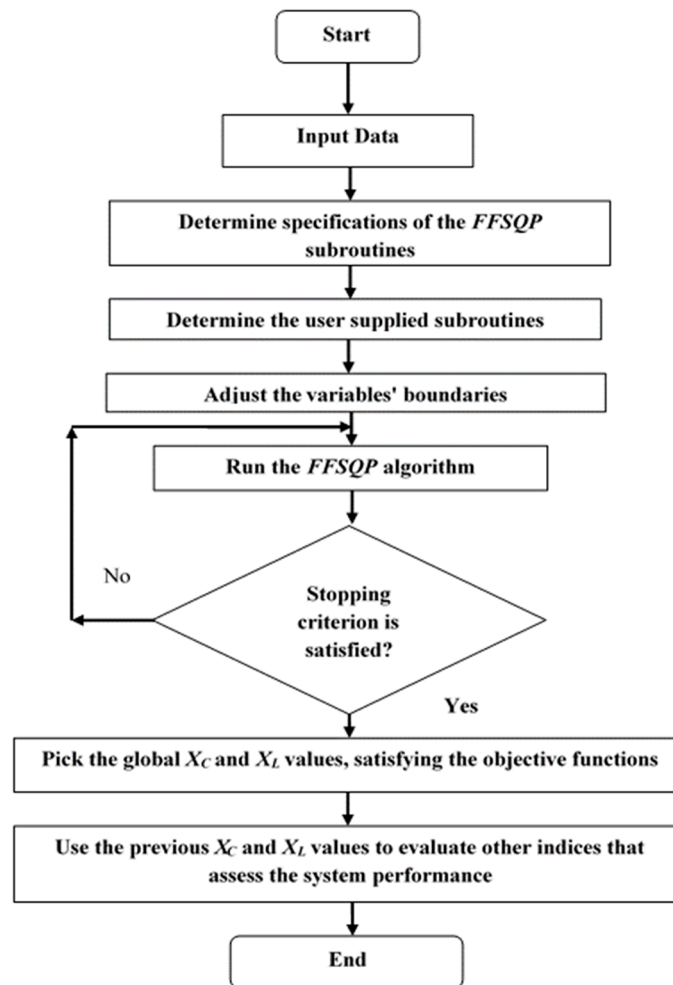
Start

Input Data

Determine specifications of the *FFSQP* subroutines

Determine the user supplied subroutines

Adjust the variables' boundaries

Run the *FFSQP* algorithm

No

Stopping criterion is satisfied?

Yes

Pick the global $X_C$ and $X_L$ values, satisfying the objective functions

Use the previous $X_C$ and $X_L$ values to evaluate other indices that assess the system performance

End